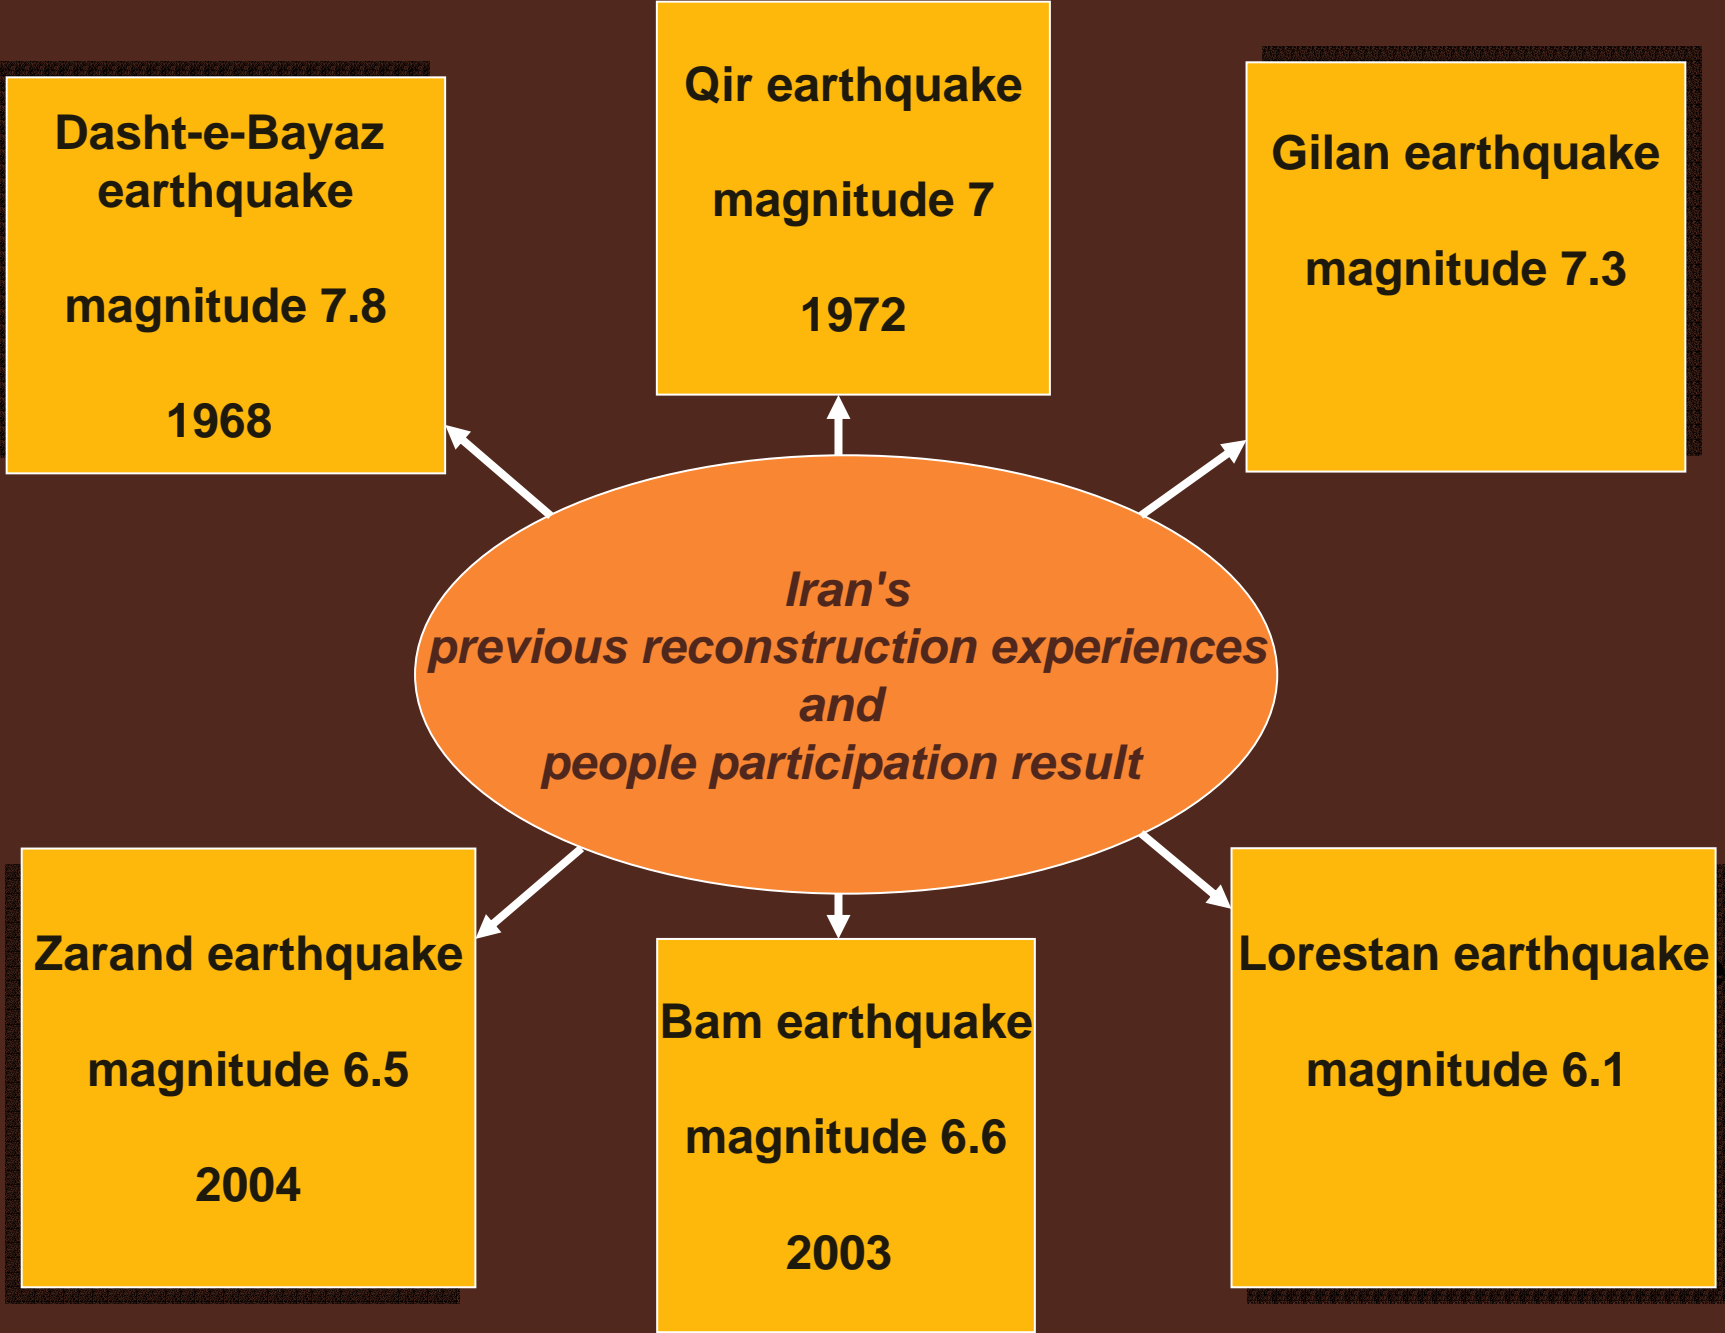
Dasht-e-Bayaz earthquake

magnitude 7.8

1968

Qir earthquake

magnitude 7

1972

Gilan earthquake

magnitude 7.3

Iran's
previous reconstruction experiences
and
people participation result

Zarand earthquake

magnitude 6.5

2004

Bam earthquake

magnitude 6.6

2003

Lorestan earthquake

magnitude 6.1